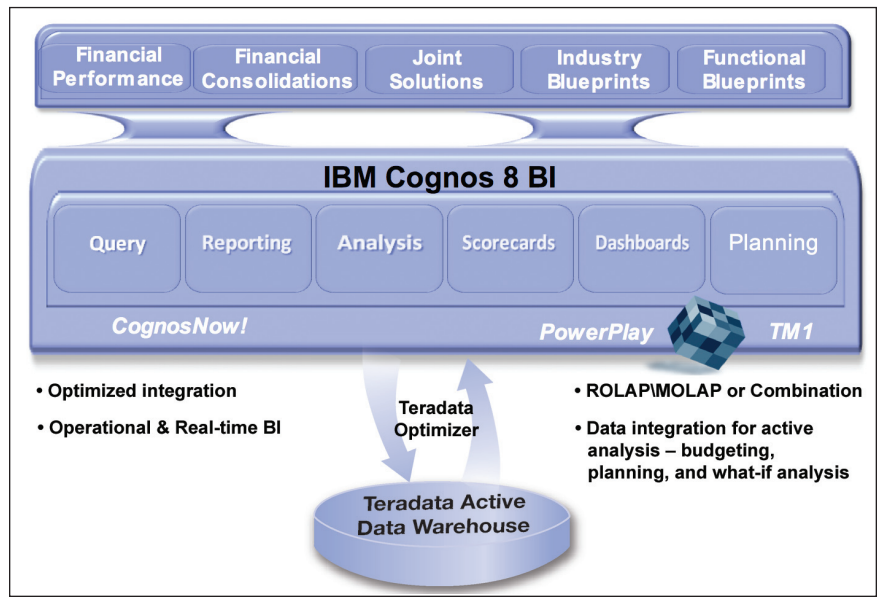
Financial Performance

Financial Consolidations

Joint Solutions

Industry Blueprints

Functional Blueprints

IBM Cognos 8 BI

Query

Reporting

Analysis

Scorecards

Dashboards

Planning

CognosNow!

PowerPlay

TM1

• Optimized integration

• Operational & Real-time BI

Teradata Optimizer

• ROLAP\MOLAP or Combination

• Data integration for active analysis – budgeting, planning, and what-if analysis

Teradata Active Data Warehouse